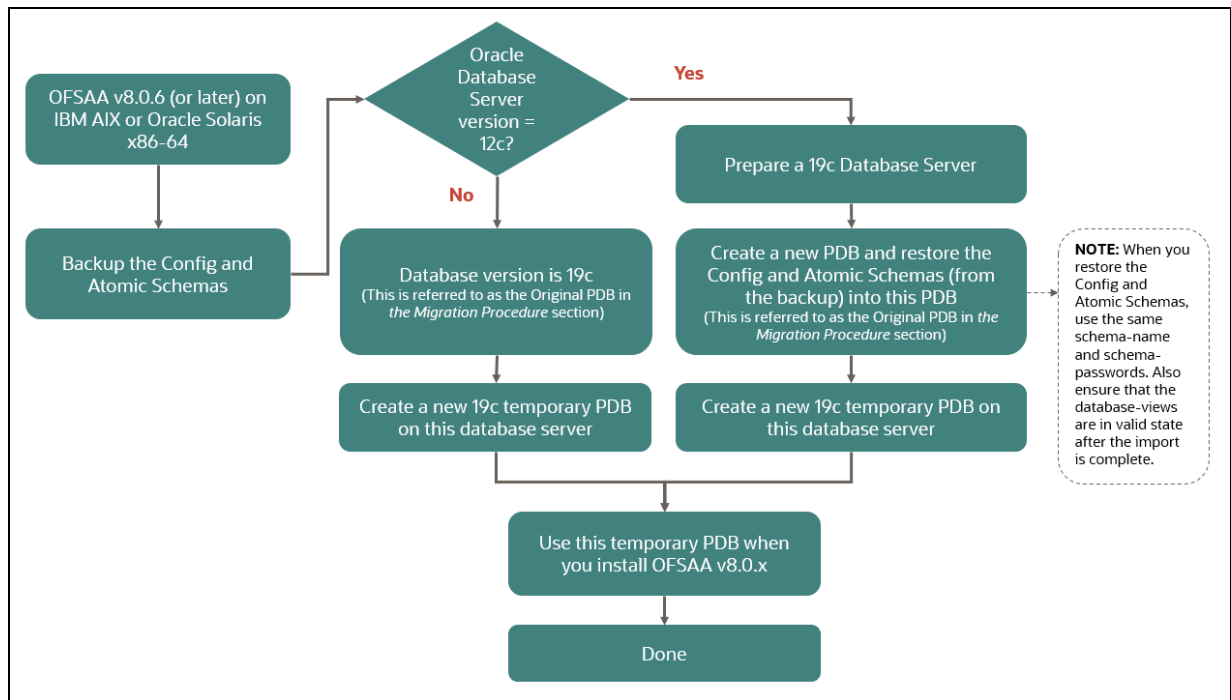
OFSAA v8.0.6 (or later) on IBM AIX or Oracle Solaris x86-64

Backup the Config and Atomic Schemas

Oracle Database Server version = 12c?

Yes

No

Database version is 19c
(This is referred to as the Original PDB in *the Migration Procedure* section)

Create a new 19c temporary PDB on this database server

Prepare a 19c Database Server

Create a new PDB and restore the Config and Atomic Schemas (from the backup) into this PDB
(This is referred to as the Original PDB in *the Migration Procedure* section)

Create a new 19c temporary PDB on this database server

**NOTE:** When you restore the Config and Atomic Schemas, use the same schema-name and schema-passwords. Also ensure that the database-views are in valid state after the import is complete.

Use this temporary PDB when you install OFSAA v8.0.x

Done